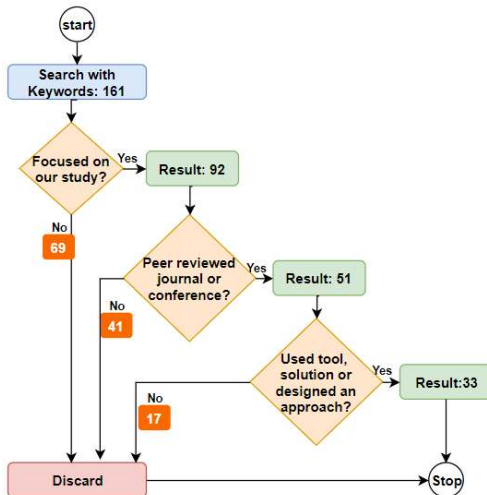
start

Search with Keywords: 161

Focused on our study?

Yes

Result: 92

No

69

Peer reviewed journal or conference?

Yes

Result: 51

No

41

Used tool, solution or designed an approach?

Yes

Result:33

No

17

Discard

Stop